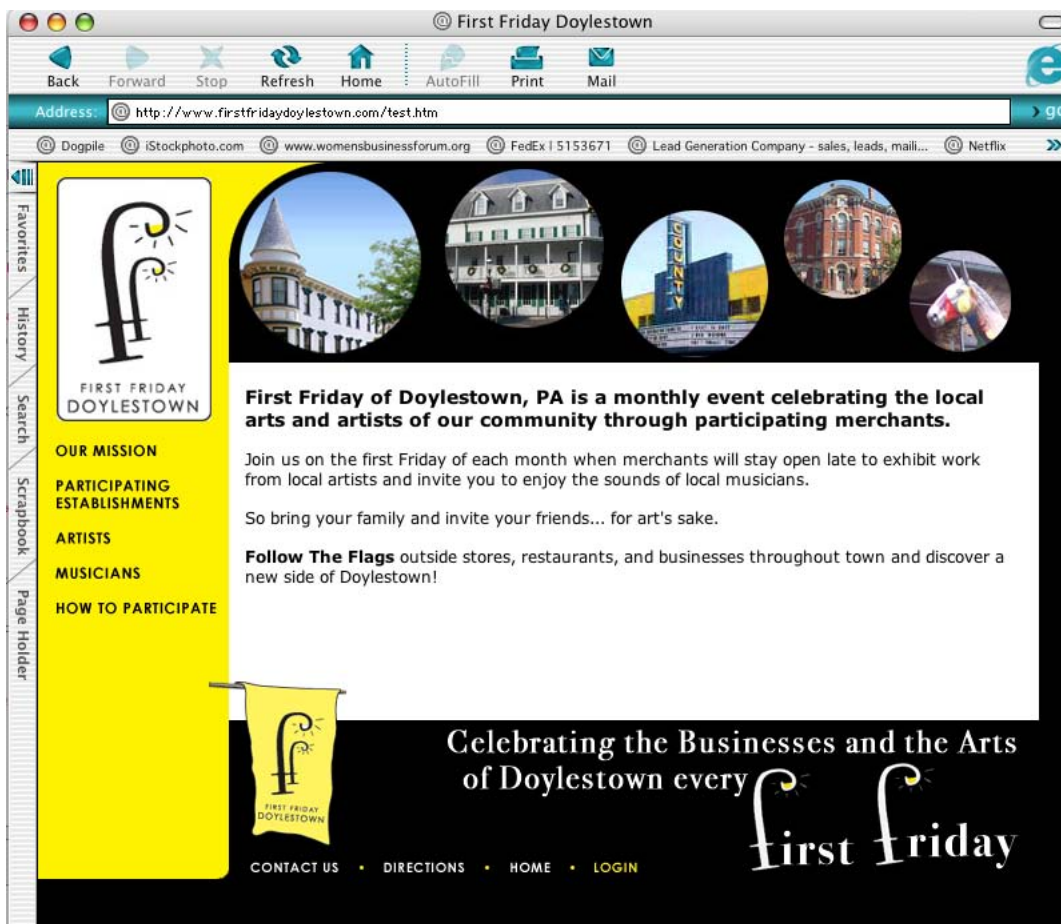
First Friday Doylestown

Back Forward Stop Refresh Home AutoFill Print Mail

Address: http://www.firstfridaydoylestown.com/test.htm

Dogpile iStockphoto.com www.womensbusinessforum.org FedEx | 5153671 Lead Generation Company - sales, leads, maili... Netflix

Favorites History Search Scrapbook Page Holder

FIRST FRIDAY DOYLESTOWN

COUNTY

OUR MISSION
PARTICIPATING ESTABLISHMENTS
ARTISTS
MUSICIANS
HOW TO PARTICIPATE

First Friday of Doylestown, PA is a monthly event celebrating the local arts and artists of our community through participating merchants.

Join us on the first Friday of each month when merchants will stay open late to exhibit work from local artists and invite you to enjoy the sounds of local musicians.

So bring your family and invite your friends... for art's sake.

**Follow The Flags** outside stores, restaurants, and businesses throughout town and discover a new side of Doylestown!

FIRST FRIDAY DOYLESTOWN

Celebrating the Businesses and the Arts of Doylestown every first friday

CONTACT US • DIRECTIONS • HOME • LOGIN